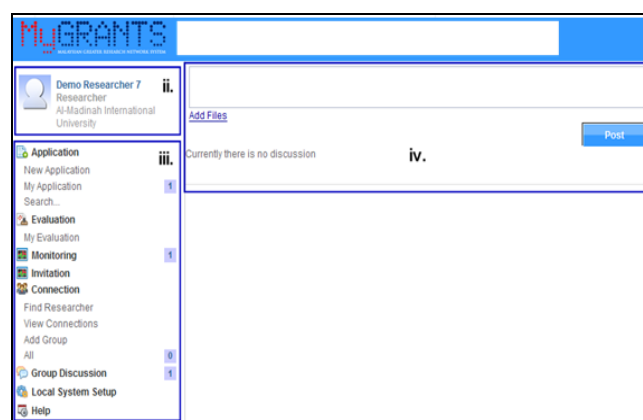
MyGRANTS
MALAYSIAN GREATER RESEARCH NETWORK SYSTEM

Demo Researcher 7
Researcher
Al-Madinah International University
ii.

Application
iii.
New Application
My Application 1
Search...
Evaluation
My Evaluation
Monitoring 1
Invitation
Connection
Find Researcher
View Connections
Add Group
All 0
Group Discussion 1
Local System Setup
Help

Add Files
Post
Currently there is no discussion
iv.